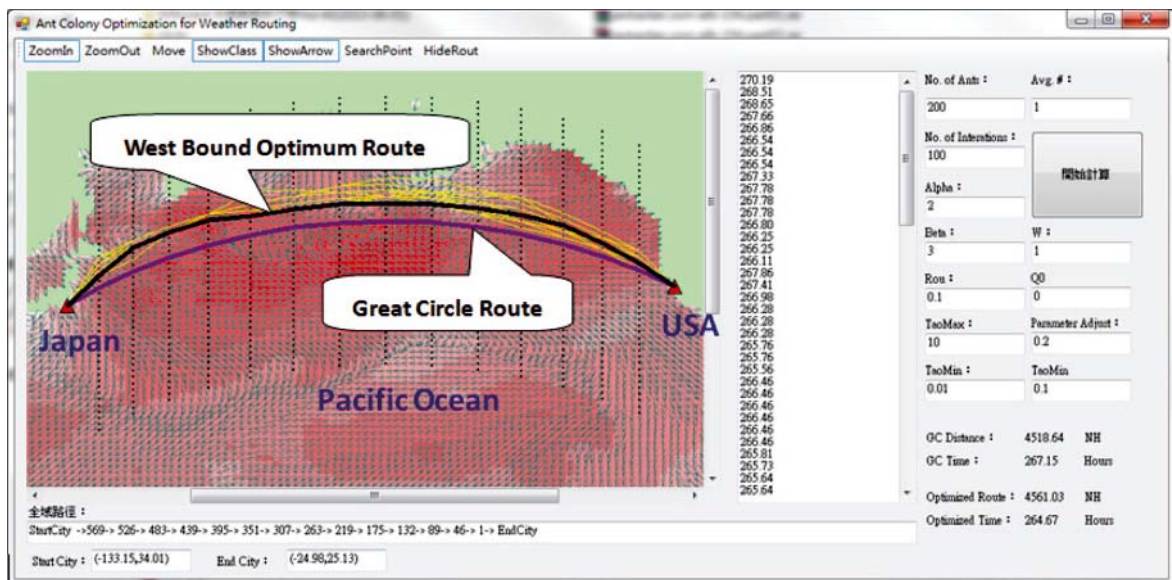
Ant Colony Optimization for Weather Routing

ZoomIn ZoomOut Move ShowClass ShowArrow SearchPoint HideRout

West Bound Optimum Route

Great Circle Route

Japan

USA

Pacific Ocean

270.19
268.51
268.65
267.66
266.86
266.54
266.54
266.54
267.33
267.78
267.78
267.78
266.80
266.25
266.25
266.11
267.86
267.41
266.98
266.28
266.28
266.28
265.76
265.76
265.56
266.46
266.46
266.46
266.46
266.46
266.46
265.81
265.73
265.64
265.64

No. of Ants : 200
Avg. # : 1
No. of Interations : 100
開始計算
Alpha : 2
Beta : 3
W : 1
Rou : 0.1
Q0 0
TaoMax : 10
Parameter Adjust : 0.2
TaoMin : 0.01
TaoMin 0.1

GC Distance : 4518.64 NH
GC Time : 267.15 Hours

Optimized Route : 4561.03 NH
Optimized Time : 264.67 Hours

全域路徑 :
StartCity ->569-> 526-> 483-> 439-> 395-> 351-> 307-> 263-> 219-> 175-> 132-> 89-> 46-> 1-> EndCity

Start City : (-133.15,34.01) End City : (-24.98,25.13)